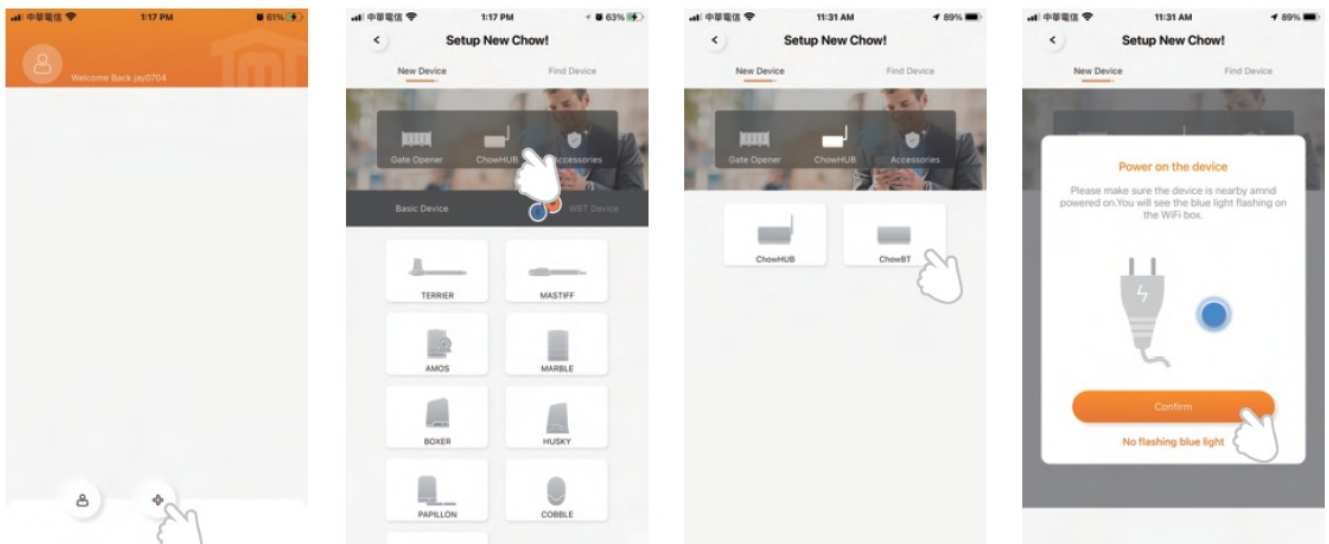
中華電信 1:17 PM 61%

Welcome Back jay0704

中華電信 1:17 PM 63%

Setup New Chow!

New Device Find Device

Gate Opener ChowHUB Accessories

Basic Device WBT Device

TERRIER MASTIFF

AMOS MARBLE

BOXER HUSKY

PAPILLON COBBLE

中華電信 11:31 AM 89%

Setup New Chow!

New Device Find Device

Gate Opener ChowHUB Accessories

ChowHUB ChowBT

中華電信 11:31 AM 89%

Setup New Chow!

New Device Find Device

Power on the device

Please make sure the device is nearby amnd powered on.You will see the blue light flashing on the WiFi box.

Confirm

No flashing blue light